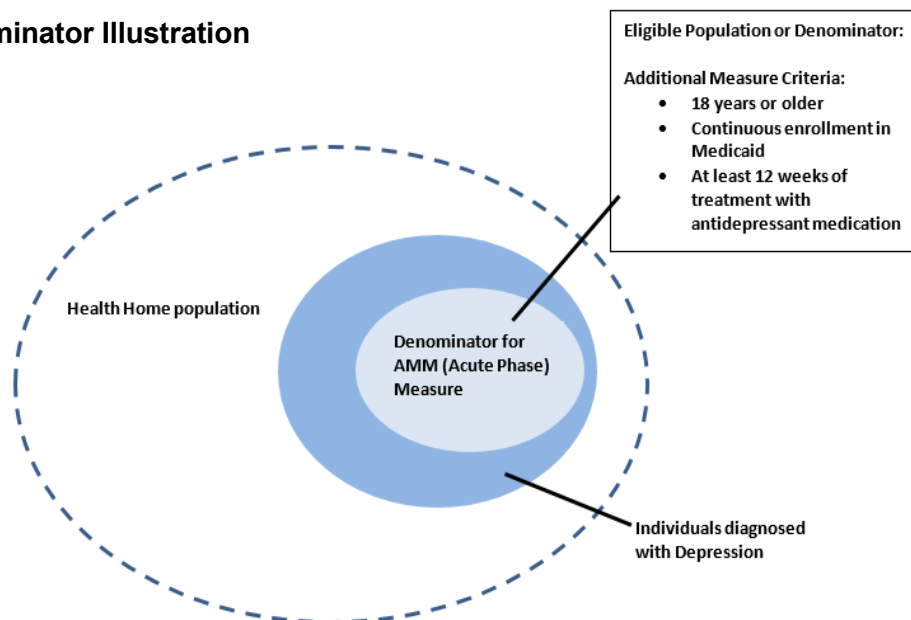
minator Illustration

Eligible Population or Denominator:

Additional Measure Criteria:
- 18 years or older
- Continuous enrollment in Medicaid
- At least 12 weeks of treatment with antidepressant medication

Health Home population

Denominator for AMM (Acute Phase) Measure

Individuals diagnosed with Depression